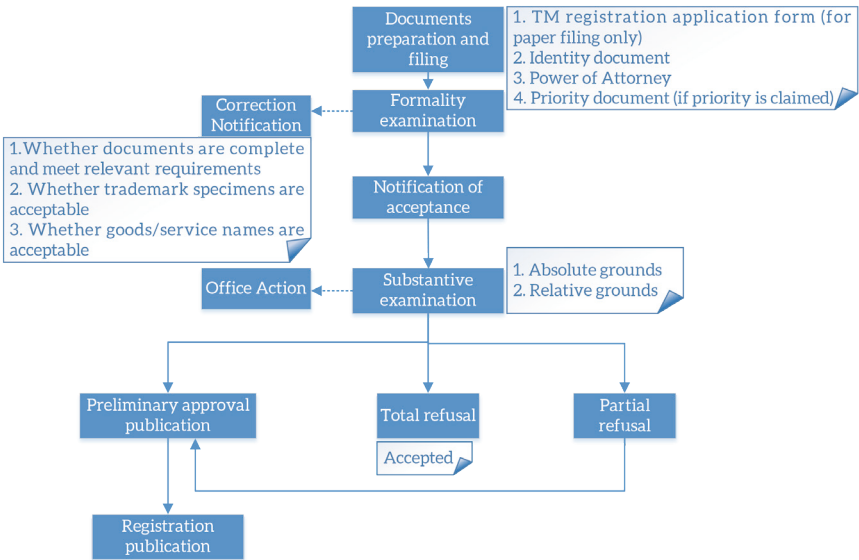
Documents preparation and filing

1. TM registration application form (for paper filing only)
2. Identity document
3. Power of Attorney
4. Priority document (if priority is claimed)

Correction Notification

Formality examination

1.Whether documents are complete and meet relevant requirements
2. Whether trademark specimens are acceptable
3. Whether goods/service names are acceptable

Notification of acceptance

Office Action

Substantive examination

1. Absolute grounds
2. Relative grounds

Preliminary approval publication

Total refusal

Partial refusal

Accepted

Registration publication